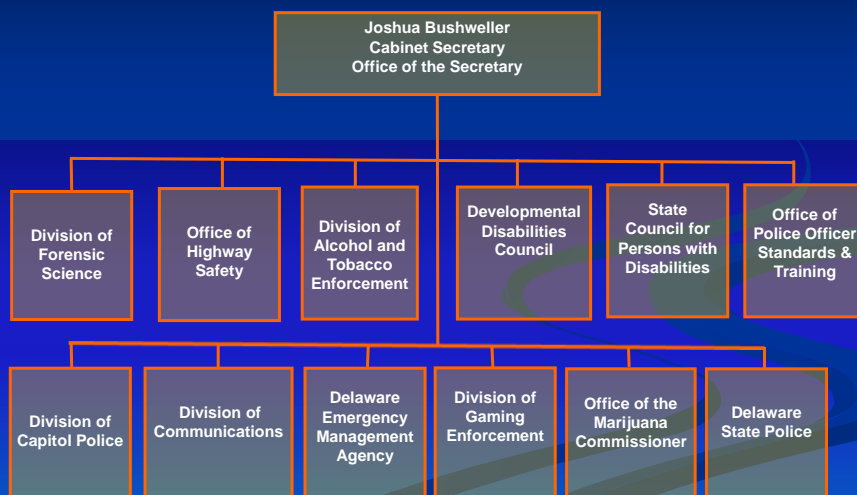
Joshua Bushweller
Cabinet Secretary
Office of the Secretary

Division of Forensic Science

Office of Highway Safety

Division of Alcohol and Tobacco Enforcement

Developmental Disabilities Council

State Council for Persons with Disabilities

Office of Police Officer Standards & Training

Division of Capitol Police

Division of Communications

Delaware Emergency Management Agency

Division of Gaming Enforcement

Office of the Marijuana Commissioner

Delaware State Police